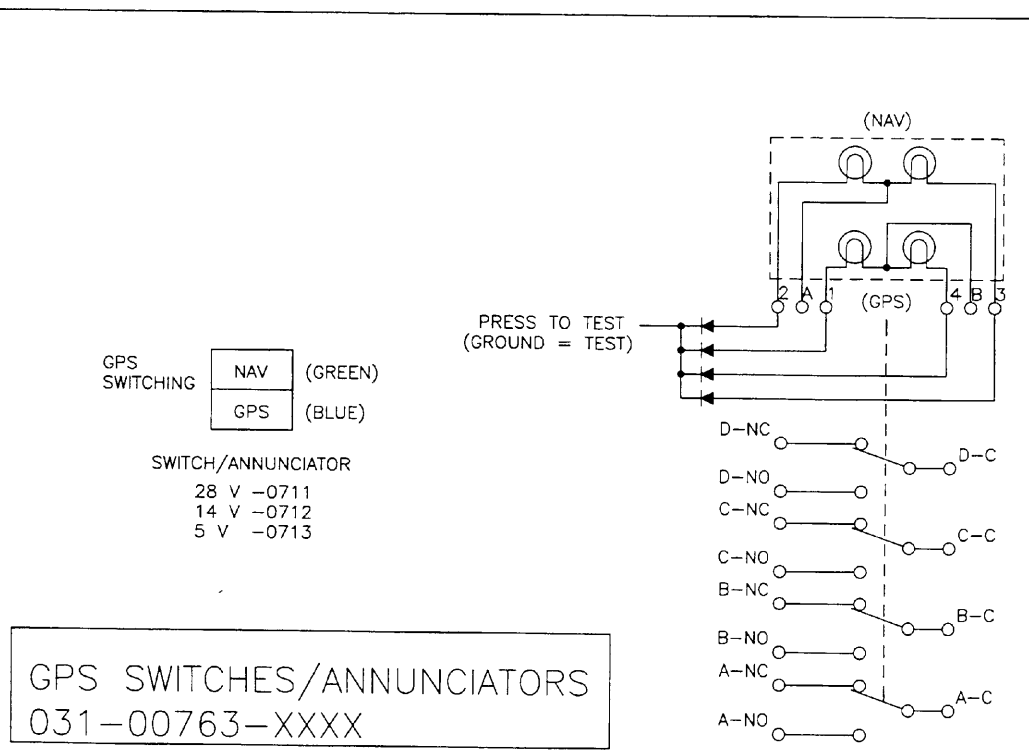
(NAV)

2 A 1 (GPS) 4 B 3

PRESS TO TEST
(GROUND = TEST)

GPS SWITCHING

| NAV | (GREEN) |
|---|---|
| GPS | (BLUE) |

SWITCH/ANNUNCIATOR
28 V -0711
14 V -0712
5 V -0713

D-NC
D-C
D-NO
C-NC
C-C
C-NO
B-NC
B-C
B-NO
A-NC
A-C
A-NO

GPS SWITCHES/ANNUNCIATORS
031-00763-XXXX